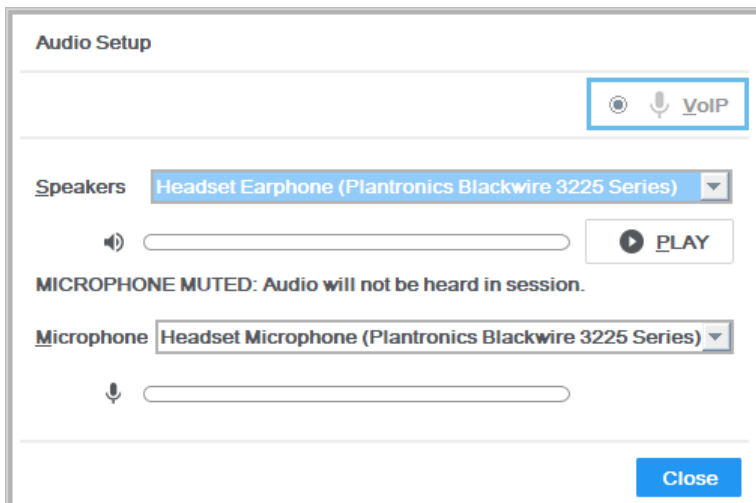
Audio Setup

VoIP

Speakers Headset Earphone (Plantronics Blackwire 3225 Series)

PLAY

MICROPHONE MUTED: Audio will not be heard in session.

Microphone Headset Microphone (Plantronics Blackwire 3225 Series)

Close